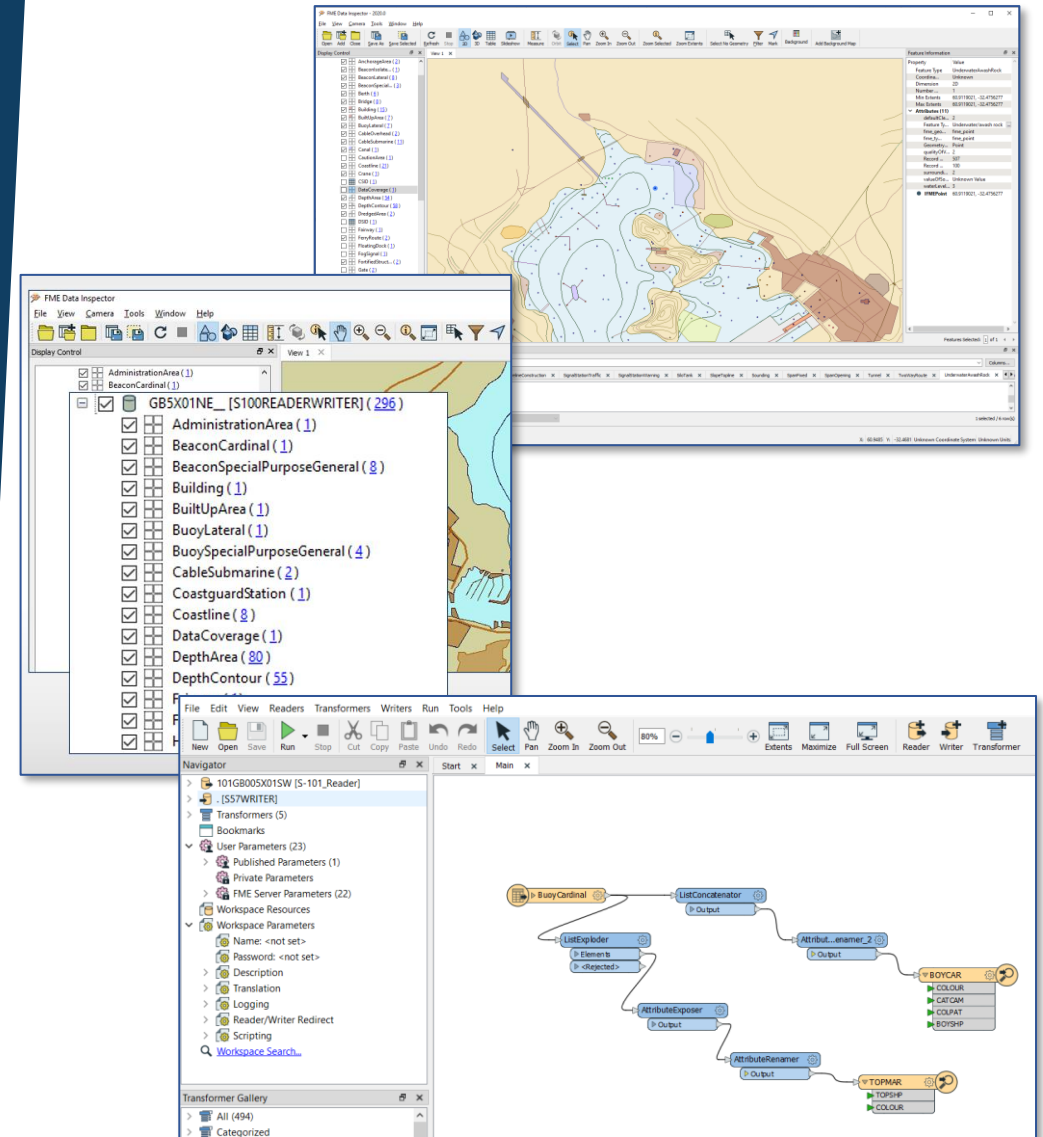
FME Data Inspector - 2020.0
File View Camera Tools Window Help
Open Add Close Save As Save Selected Refresh Stop 2D 3D Table Slideshow Measure Orbit Select Pan Zoom In Zoom Out Zoom Selected Zoom Extents Select No Geometry Filter Mark Background Add Background Map
Display Control
AnchorageArea (2)
BeaconCardinal (1)
BeaconLateral (8)
BeaconSpecial... (2)
Berth (6)
Bridge (6)
Building (15)
BuiltUpArea (2)
BuoyLateral (7)
CableOverhead (2)
CableSubmarine (13)
Canal (2)
CautionArea (1)
Coastline (21)
Crane (3)
CSID (1)
DataCoverage (1)
DepthArea (38)
DepthContour (30)
DredgedArea (2)
DSID (1)
Fairway (1)
FerryRoute (2)
FloatingDock (1)
FogSignal (1)
FortifiedStruct... (2)
Gate (2)
View 1
Feature Information
Property Value
Feature Type UnderwaterAwashRock
Coordina... Unknown
Dimension 2D
Number ... 1
Min Extents 60.0118021, -32.4756277
Max Extents 60.0118021, -32.4756277
Attributes (11)
FMEPoint 60.0118021, -32.4756277
Features Selected: 1 of 1
Columns...
SignalStationTraffic SignalStationWarning SiloTank SlopeTopline Sounding SpanFixed SpanOpening Tunnel TwoWayRoute UnderwaterAwashRock
1 selected (4 rows)
X: 60.9405 Y: -32.4881 Unknown Coordinate System Unknown Units

FME Data Inspector
File View Camera Tools Window Help
Display Control
View 1
AdministrationArea (1)
BeaconCardinal (1)
GB5X01NE__ [S100READERWRITER] ( 296 )
AdministrationArea ( 1 )
BeaconCardinal ( 1 )
BeaconSpecialPurposeGeneral ( 8 )
Building ( 1 )
BuiltUpArea ( 1 )
BuoyLateral ( 1 )
BuoySpecialPurposeGeneral ( 4 )
CableSubmarine ( 2 )
CoastguardStation ( 1 )
Coastline ( 8 )
DataCoverage ( 1 )
DepthArea ( 80 )
DepthContour ( 55 )
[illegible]

File Edit View Readers Transformers Writers Run Tools Help
New Open Save Run Stop Cut Copy Paste Undo Redo Select Pan Zoom In Zoom Out 80% Extents Maximize Full Screen Reader Writer Transformer
Navigator
101GB005X01SW [S-101_Reader]
. [S57WRITER]
Transformers (5)
Bookmarks
User Parameters (23)
Published Parameters (1)
Private Parameters
FME Server Parameters (22)
Workspace Resources
Workspace Parameters
Name: <not set>
Password: <not set>
Description
Translation
Logging
Reader/Writer Redirect
Scripting
Workspace Search...
Transformer Gallery
All (494)
Categorized
Start Main
BuoyCardinal
ListConcatenator
Output
ListExploder
Elements
<Rejected>
Attribut...enamer_2
Output
BOYCAR
COLOUR
CATCAM
COLPAT
BOYSHP
AttributeExposer
Output
AttributeRenamer
Output
TOPMAR
TOPSHP
COLOUR